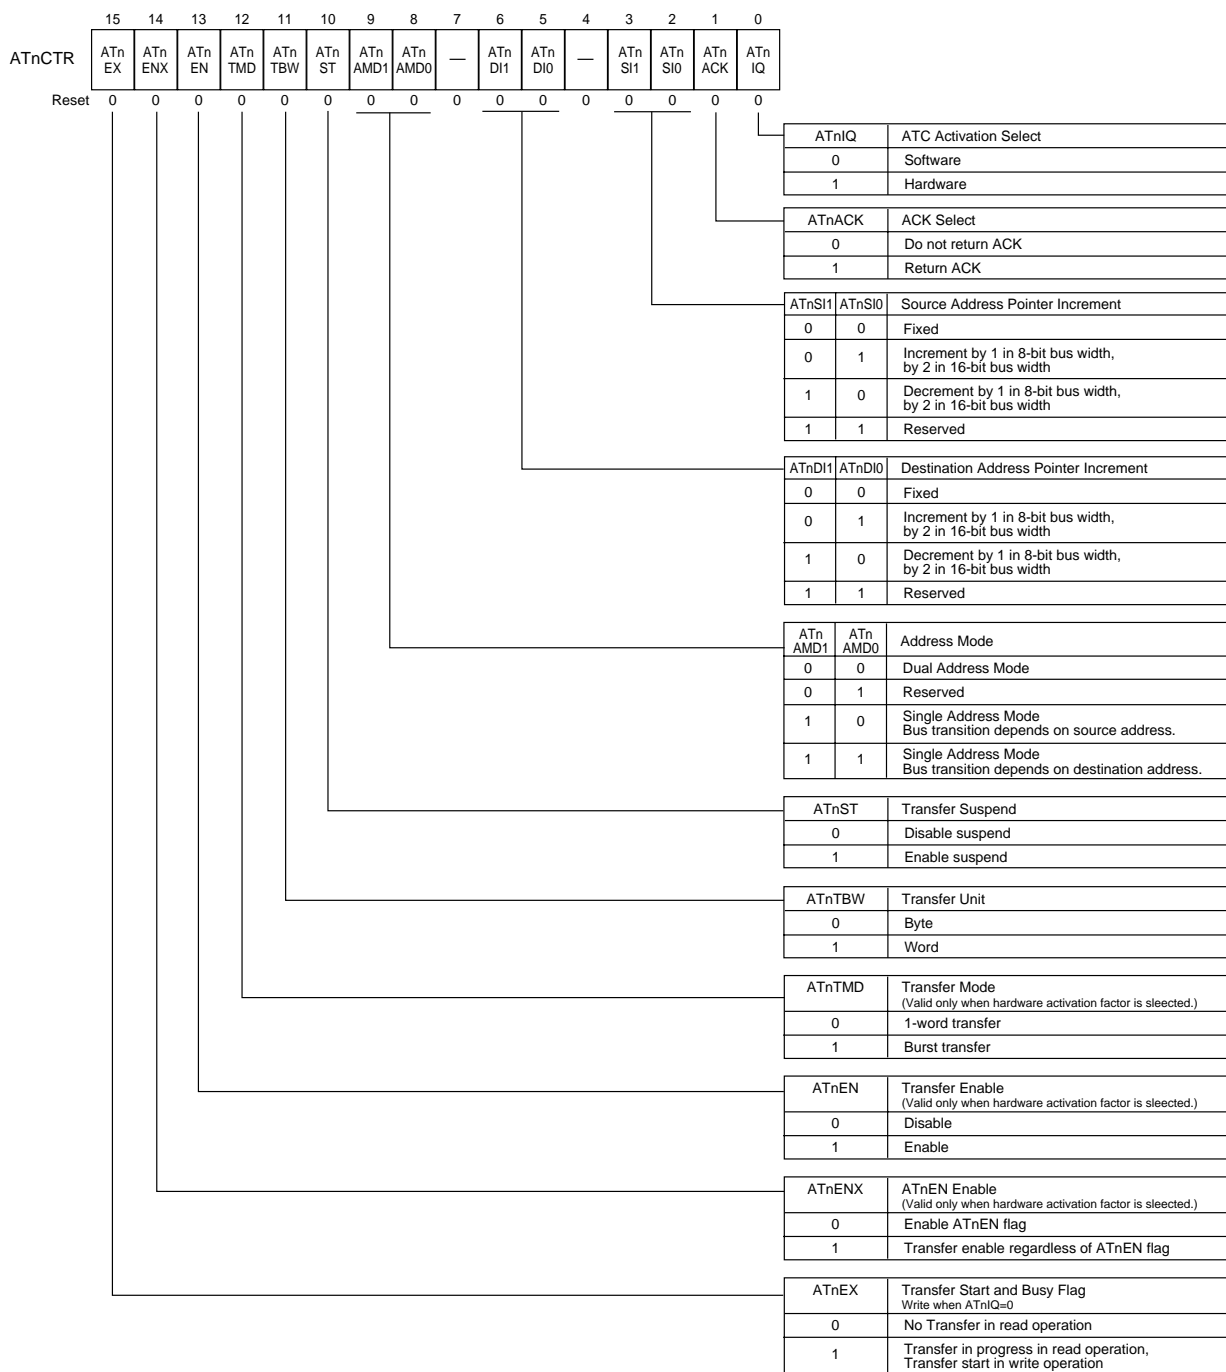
| | 15 | 14 | 13 | 12 | 11 | 10 | 9 | 8 | 7 | 6 | 5 | 4 | 3 | 2 | 1 | 0 |
|---|---|---|---|---|---|---|---|---|---|---|---|---|---|---|---|---|
| ATnCTR | ATn EX | ATn ENX | ATn EN | ATn TMD | ATn TBW | ATn ST | ATn AMD1 | ATn AMD0 | — | ATn DI1 | ATn DI0 | — | ATn SI1 | ATn SI0 | ATn ACK | ATn IQ |
| Reset | 0 | 0 | 0 | 0 | 0 | 0 | 0 | 0 | 0 | 0 | 0 | 0 | 0 | 0 | 0 | 0 |

| ATnIQ | ATC Activation Select |
|---|---|
| 0 | Software |
| 1 | Hardware |

| ATnACK | ACK Select |
|---|---|
| 0 | Do not return ACK |
| 1 | Return ACK |

| ATnSI1 | ATnSI0 | Source Address Pointer Increment |
|---|---|---|
| 0 | 0 | Fixed |
| 0 | 1 | Increment by 1 in 8-bit bus width, by 2 in 16-bit bus width |
| 1 | 0 | Decrement by 1 in 8-bit bus width, by 2 in 16-bit bus width |
| 1 | 1 | Reserved |

| ATnDI1 | ATnDI0 | Destination Address Pointer Increment |
|---|---|---|
| 0 | 0 | Fixed |
| 0 | 1 | Increment by 1 in 8-bit bus width, by 2 in 16-bit bus width |
| 1 | 0 | Decrement by 1 in 8-bit bus width, by 2 in 16-bit bus width |
| 1 | 1 | Reserved |

| ATn AMD1 | ATn AMD0 | Address Mode |
|---|---|---|
| 0 | 0 | Dual Address Mode |
| 0 | 1 | Reserved |
| 1 | 0 | Single Address Mode Bus transition depends on source address. |
| 1 | 1 | Single Address Mode Bus transition depends on destination address. |

| ATnST | Transfer Suspend |
|---|---|
| 0 | Disable suspend |
| 1 | Enable suspend |

| ATnTBW | Transfer Unit |
|---|---|
| 0 | Byte |
| 1 | Word |

| ATnTMD | Transfer Mode (Valid only when hardware activation factor is sleected.) |
|---|---|
| 0 | 1-word transfer |
| 1 | Burst transfer |

| ATnEN | Transfer Enable (Valid only when hardware activation factor is sleected.) |
|---|---|
| 0 | Disable |
| 1 | Enable |

| ATnENX | ATnEN Enable (Valid only when hardware activation factor is sleected.) |
|---|---|
| 0 | Enable ATnEN flag |
| 1 | Transfer enable regardless of ATnEN flag |

| ATnEX | Transfer Start and Busy Flag Write when ATnIQ=0 |
|---|---|
| 0 | No Transfer in read operation |
| 1 | Transfer in progress in read operation, Transfer start in write operation |